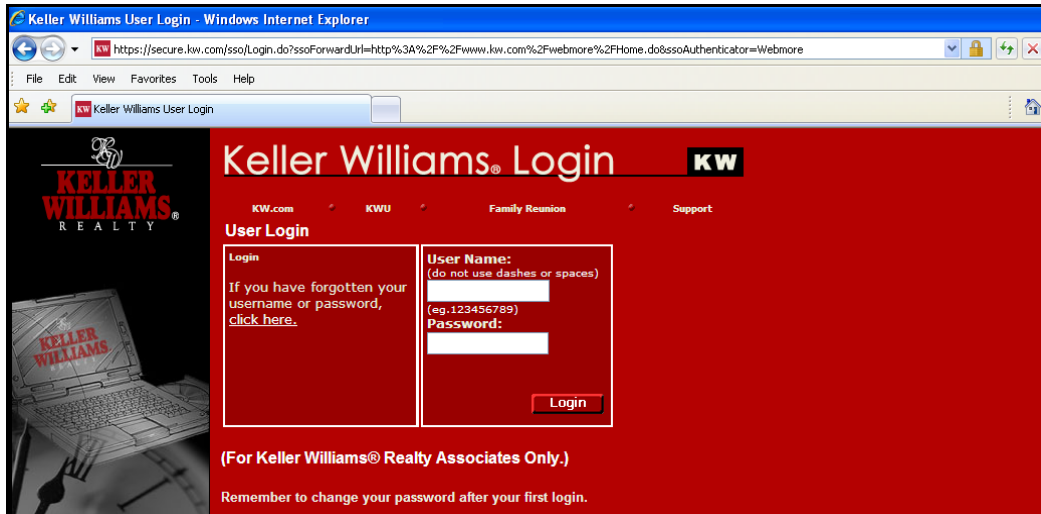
Keller Williams User Login - Windows Internet Explorer

KW https://secure.kw.com/sso/Login.do?ssoForwardUrl=http%3A%2F%2Fwww.kw.com%2Fwebmore%2FHome.do&ssoAuthenticator=Webmore

File Edit View Favorites Tools Help

KW Keller Williams User Login

KELLER WILLIAMS® REALTY

Keller Williams® Login KW

KW.com KWU Family Reunion Support

User Login

Login

If you have forgotten your username or password, click here.

User Name:
(do not use dashes or spaces)
(eg.123456789)
Password:

Login

KELLER WILLIAMS

(For Keller Williams® Realty Associates Only.)

Remember to change your password after your first login.